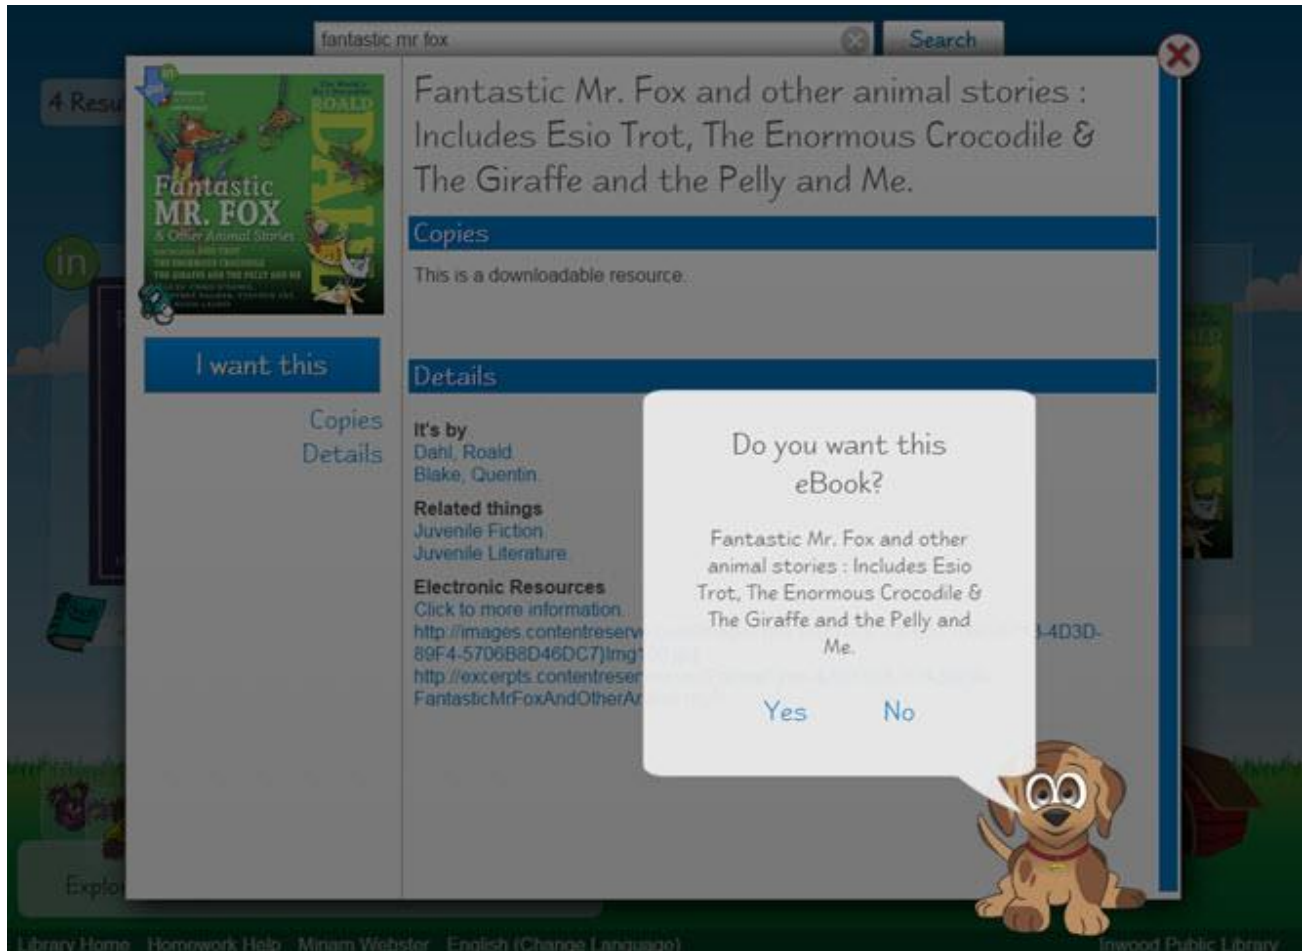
fantastic mr fox

Search

4 Resu

in

Fantastic MR. FOX & Other Animal Stories ROALD DAHL

Fantastic Mr. Fox and other animal stories : Includes Esio Trot, The Enormous Crocodile & The Giraffe and the Pelly and Me.

Copies

This is a downloadable resource.

I want this

Copies
Details

Details

It's by
Dahl, Roald
Blake, Quentin

Related things
Juvenile Fiction
Juvenile Literature

Electronic Resources
Click to more information.
http://images.contentreserv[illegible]-4D3D-89F4-5706B8D46DC7}Img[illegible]
http://excerpts.contentreser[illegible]
FantasticMrFoxAndOtherA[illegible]

Do you want this eBook?

Fantastic Mr. Fox and other animal stories : Includes Esio Trot, The Enormous Crocodile & The Giraffe and the Pelly and Me.

Yes No

Explo

Library Home Homework Help Miriam Webster English (Change Language) Inwood Public Library